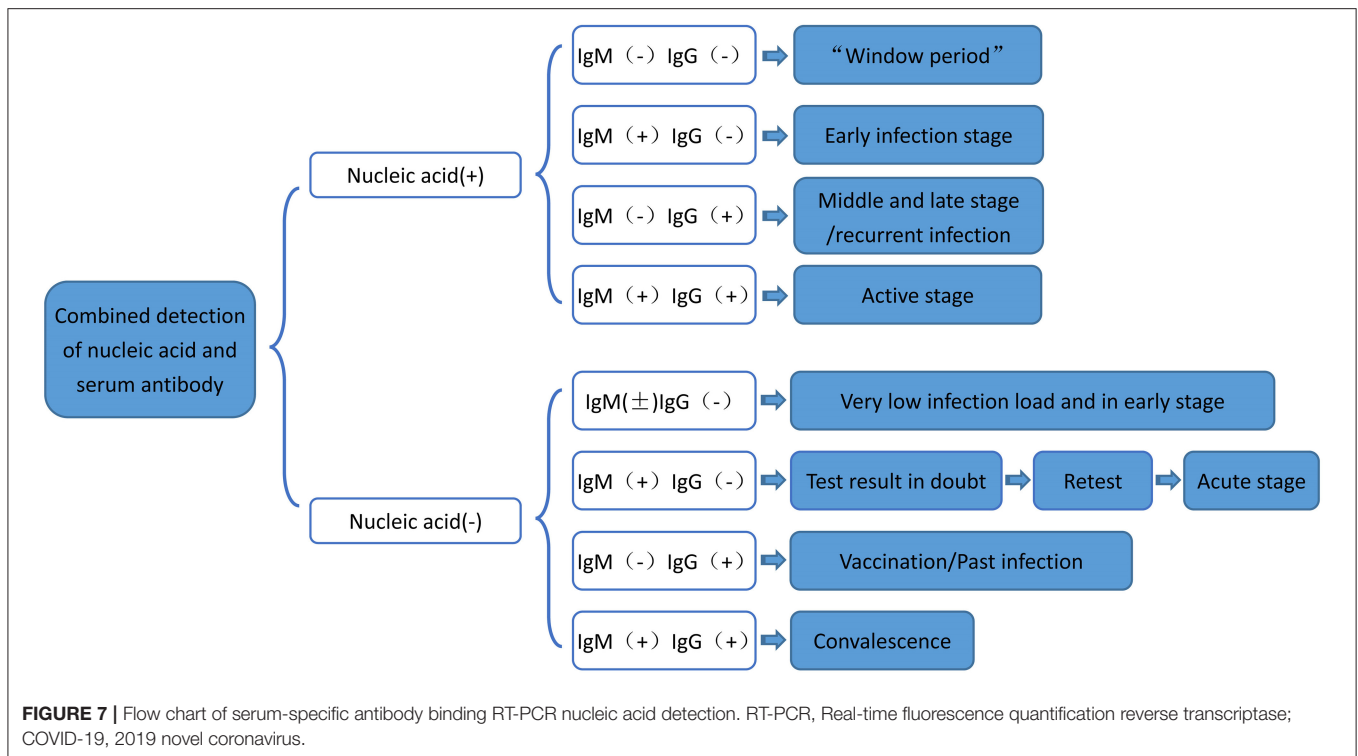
Combined detection of nucleic acid and serum antibody

Nucleic acid(+)

IgM（-）IgG（-） “Window period”

IgM（+）IgG（-） Early infection stage

IgM（-）IgG（+） Middle and late stage /recurrent infection

IgM（+）IgG（+） Active stage

Nucleic acid(-)

IgM(±)IgG（-） Very low infection load and in early stage

IgM（+）IgG（-） Test result in doubt Retest Acute stage

IgM（-）IgG（+） Vaccination/Past infection

IgM（+）IgG（+） Convalescence

**FIGURE 7 |** Flow chart of serum-specific antibody binding RT-PCR nucleic acid detection. RT-PCR, Real-time fluorescence quantification reverse transcriptase; COVID-19, 2019 novel coronavirus.